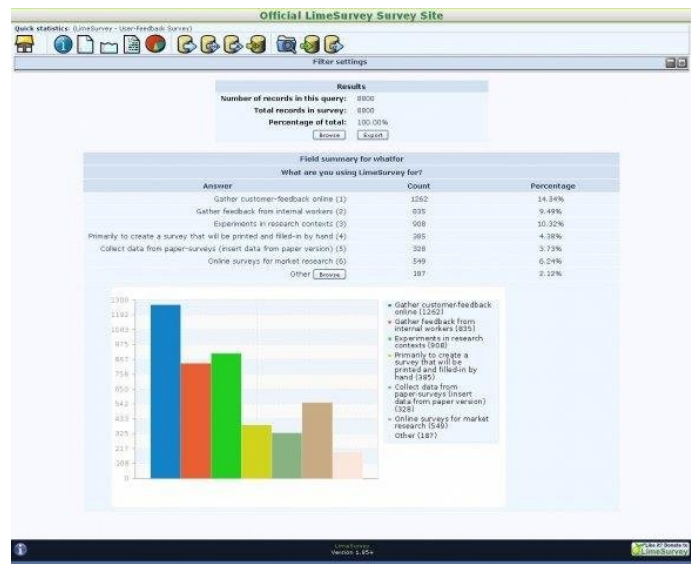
Official LimeSurvey Survey Site

Quick statistics: (LimeSurvey - User-feedback Survey)

Filter settings

| Results | |
|---|---|
| Number of records in this query: | 8800 |
| Total records in survey: | 8800 |
| Percentage of total: | 100.00% |

Browse Export

Field summary for whatfor

What are you using LimeSurvey for?

| Answer | Count | Percentage |
|---|---|---|
| Gather customer-feedback online (1) | 1262 | 14.34% |
| Gather feedback from internal workers (2) | 835 | 9.49% |
| Experiments in research contexts (3) | 908 | 10.32% |
| Primarily to create a survey that will be printed and filled-in by hand (4) | 385 | 4.38% |
| Collect data from paper-surveys (insert data from paper version) (5) | 328 | 3.73% |
| Online surveys for market research (6) | 549 | 6.24% |
| Other Browse | 187 | 2.12% |

1300
1192
1083
975
867
758
650
542
433
325
217
108
0

Gather customer-feedback online (1262)
Gather feedback from internal workers (835)
Experiments in research contexts (908)
Primarily to create a survey that will be printed and filled-in by hand (385)
Collect data from paper-surveys (insert data from paper version) (328)
Online surveys for market research (549)
Other (187)

LimeSurvey
Version 1.85+

Like it? Donate to LimeSurvey